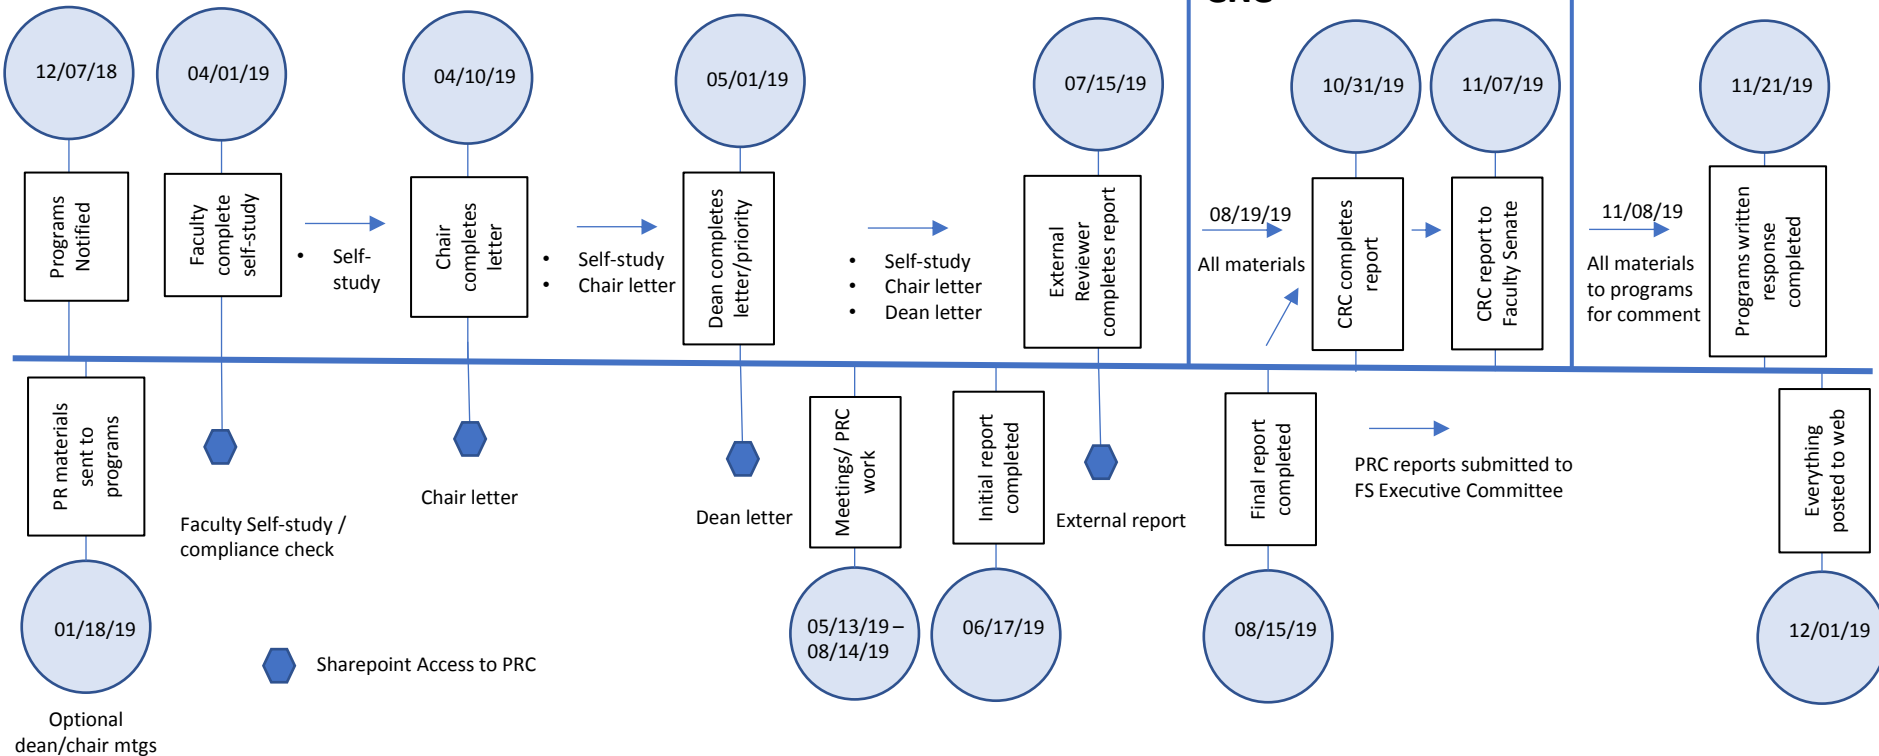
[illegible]

12/07/18

Programs Notified

04/01/19

Faculty complete self-study

• Self-study

04/10/19

Chair completes letter

• Self-study
• Chair letter

05/01/19

Dean completes letter/priority

• Self-study
• Chair letter
• Dean letter

07/15/19

External Reviewer completes report

08/19/19
All materials

10/31/19

CRC completes report

11/07/19

CRC report to Faculty Senate

11/08/19
All materials to programs for comment

11/21/19

Programs written response completed

PR materials sent to programs

01/18/19

Optional dean/chair mtgs

Faculty Self-study / compliance check

Chair letter

Dean letter

Meetings/ PRC work

05/13/19 – 08/14/19

Initial report completed

06/17/19

External report

Final report completed

08/15/19

PRC reports submitted to FS Executive Committee

Everything posted to web

12/01/19

Sharepoint Access to PRC